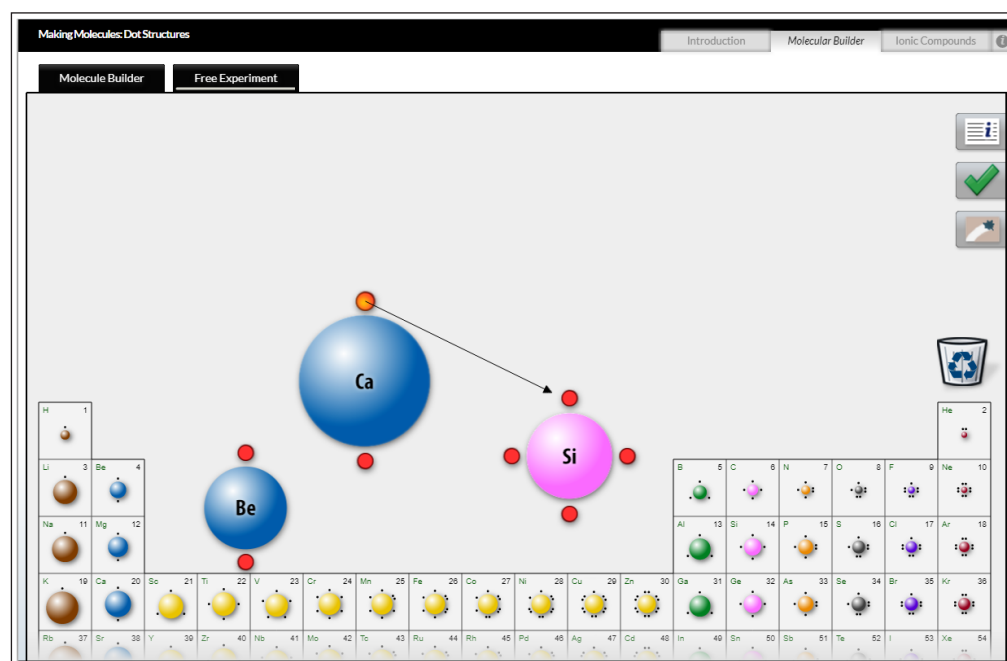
Making Molecules: Dot Structures

Introduction | Molecular Builder | Ionic Compounds

Molecule Builder | Free Experiment

Ca

Si

Be

| H 1 | | | | | | | | | | | | | | | | | He 2 |
|---|---|---|---|---|---|---|---|---|---|---|---|---|---|---|---|---|---|
| Li 3 | Be 4 | | | | | | | | | | | B 5 | C 6 | N 7 | O 8 | F 9 | Ne 10 |
| Na 11 | Mg 12 | | | | | | | | | | | Al 13 | Si 14 | P 15 | S 16 | Cl 17 | Ar 18 |
| K 19 | Ca 20 | Sc 21 | Ti 22 | V 23 | Cr 24 | Mn 25 | Fe 26 | Co 27 | Ni 28 | Cu 29 | Zn 30 | Ga 31 | Ge 32 | As 33 | Se 34 | Br 35 | Kr 36 |
| Rb 37 | Sr 38 | Y 39 | Zr 40 | Nb 41 | Mo 42 | Tc 43 | Ru 44 | Rh 45 | Pd 46 | Ag 47 | Cd 48 | In 49 | Sn 50 | Sb 51 | Te 52 | I 53 | Xe 54 |